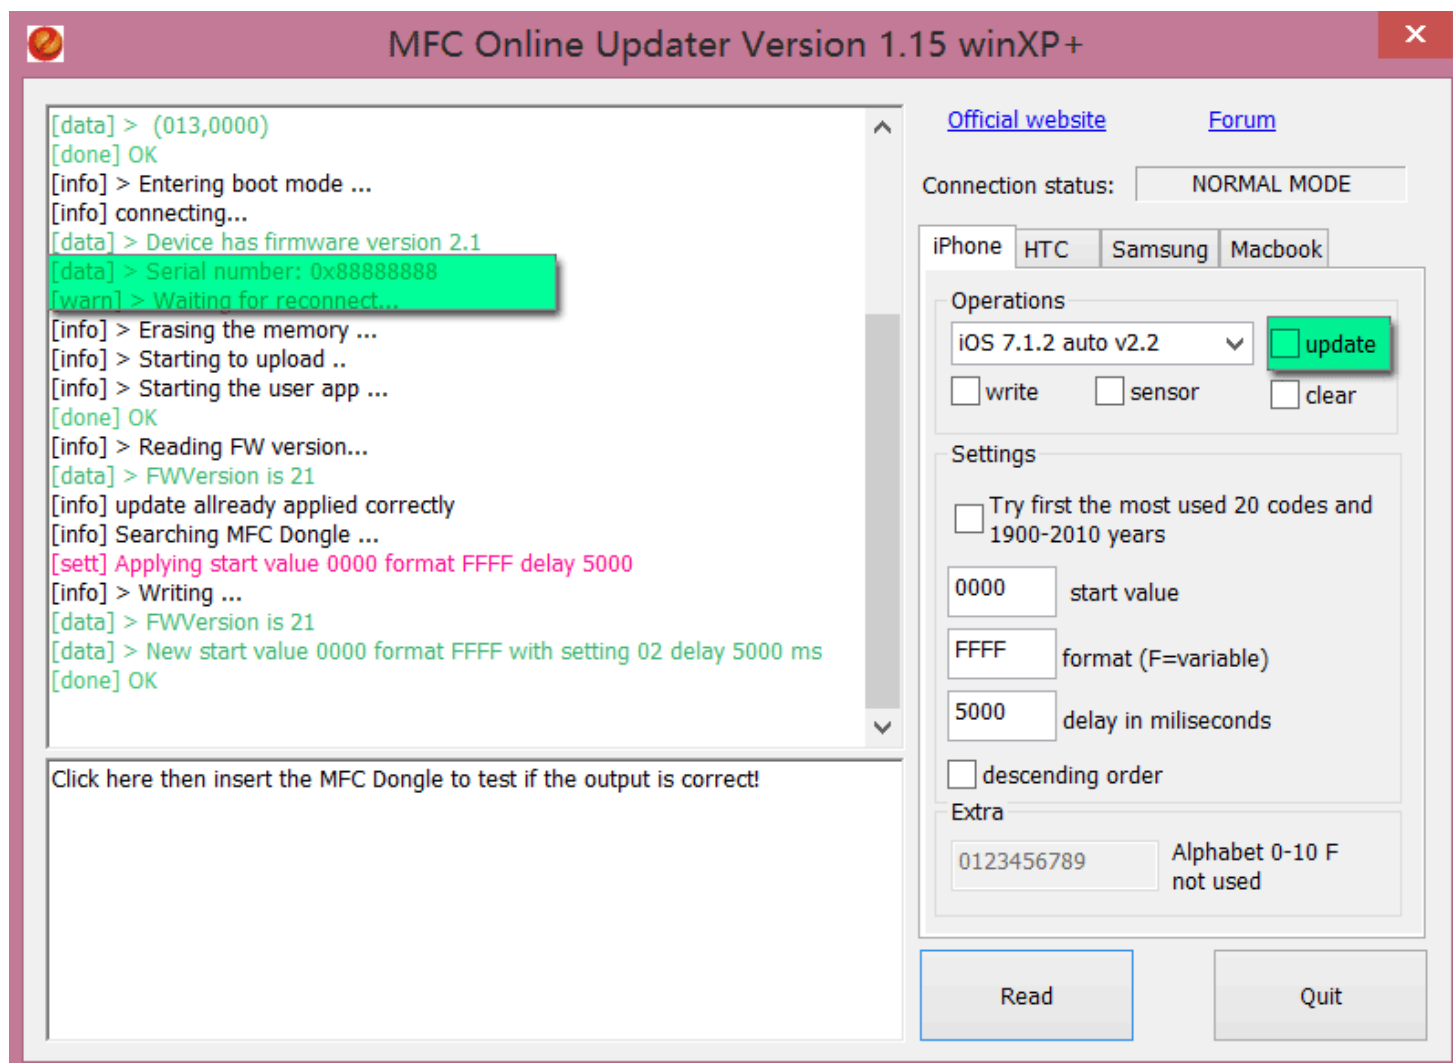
MFC Online Updater Version 1.15 winXP+

[data] > (013,0000)
[done] OK
[info] > Entering boot mode ...
[info] connecting...
[data] > Device has firmware version 2.1
[data] > Serial number: 0x88888888
[warn] > Waiting for reconnect...
[info] > Erasing the memory ...
[info] > Starting to upload ..
[info] > Starting the user app ...
[done] OK
[info] > Reading FW version...
[data] > FWVersion is 21
[info] update allready applied correctly
[info] Searching MFC Dongle ...
[sett] Applying start value 0000 format FFFF delay 5000
[info] > Writing ...
[data] > FWVersion is 21
[data] > New start value 0000 format FFFF with setting 02 delay 5000 ms
[done] OK

Click here then insert the MFC Dongle to test if the output is correct!

Official website
Forum
Connection status: NORMAL MODE

iPhone HTC Samsung Macbook

Operations
iOS 7.1.2 auto v2.2
update
write
sensor
clear

Settings
Try first the most used 20 codes and 1900-2010 years
0000 start value
FFFF format (F=variable)
5000 delay in miliseconds
descending order

Extra
0123456789
Alphabet 0-10 F not used

Read
Quit